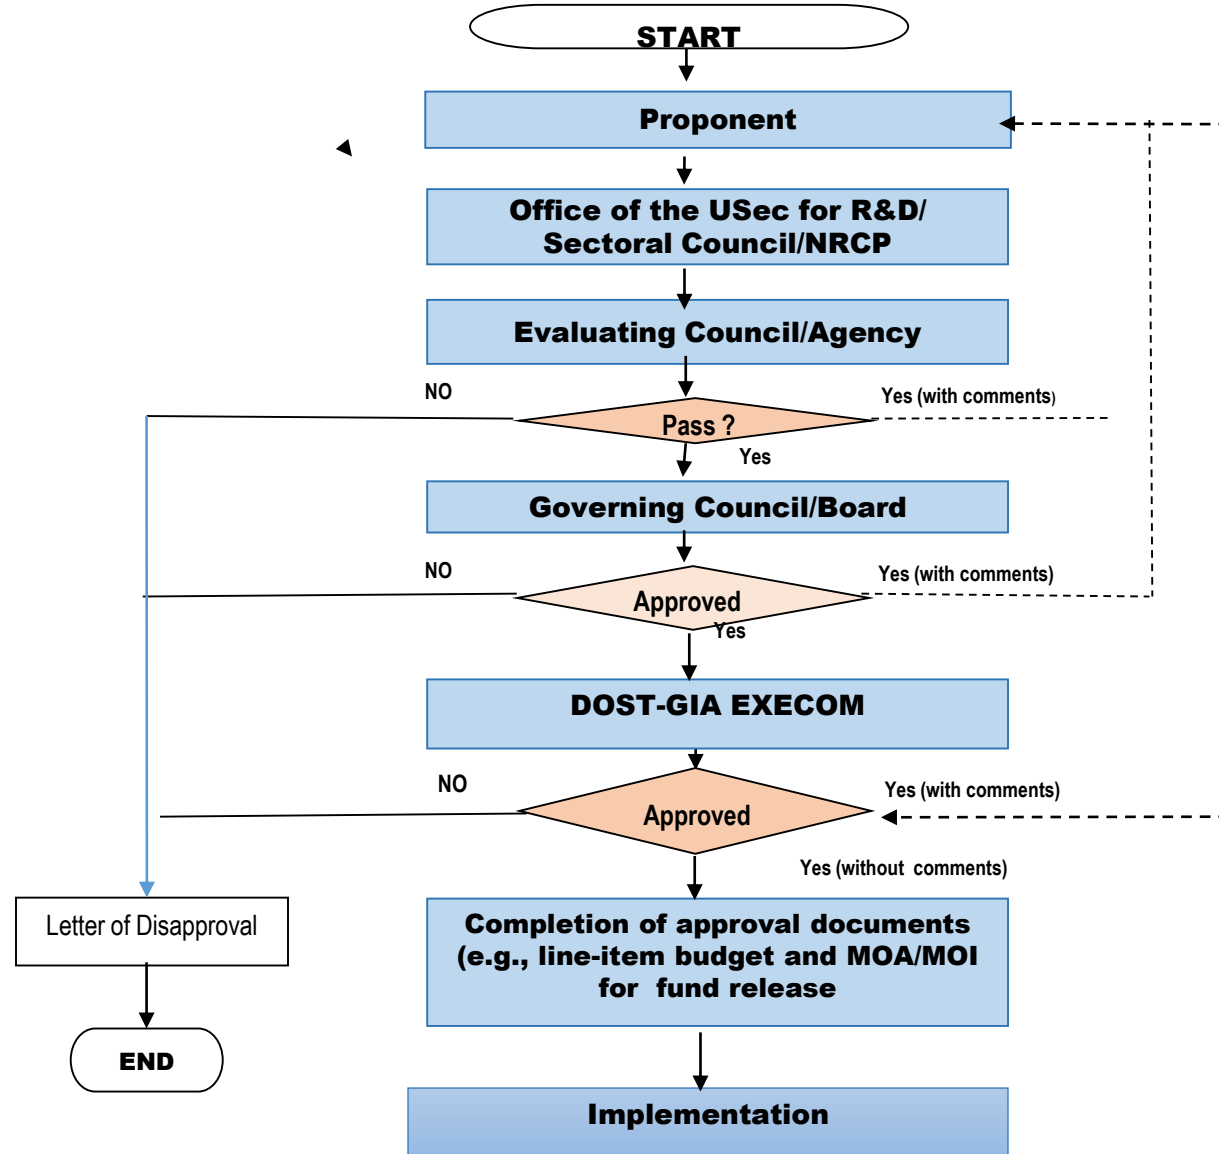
START

Proponent

Office of the USec for R&D/ Sectoral Council/NRCP

Evaluating Council/Agency

NO

Yes (with comments)

Pass ?

Yes

Governing Council/Board

NO

Yes (with comments)

Approved

Yes

DOST-GIA EXECOM

NO

Yes (with comments)

Approved

Yes (without comments)

Letter of Disapproval

END

Completion of approval documents (e.g., line-item budget and MOA/MOI for fund release

Implementation